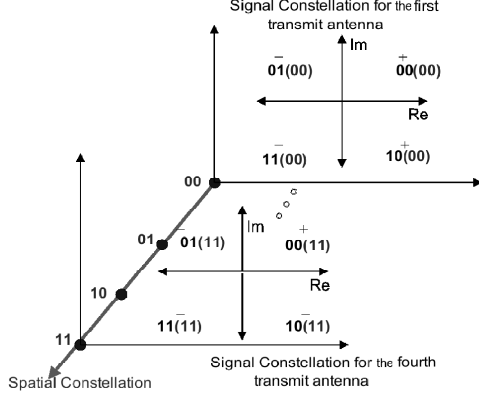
Signal Constellation for the first transmit antenna

Im

$\bar{01}(00)$

$\overset{+}{00}(00)$

Re

$\bar{11}(00)$

$\overset{+}{10}(00)$

00

01

$\bar{01}(11)$

Im

$\overset{+}{00}(11)$

10

Re

$\bar{11}(11)$

$\bar{10}(11)$

11

Signal Constellation for the fourth transmit antenna

Spatial Constellation